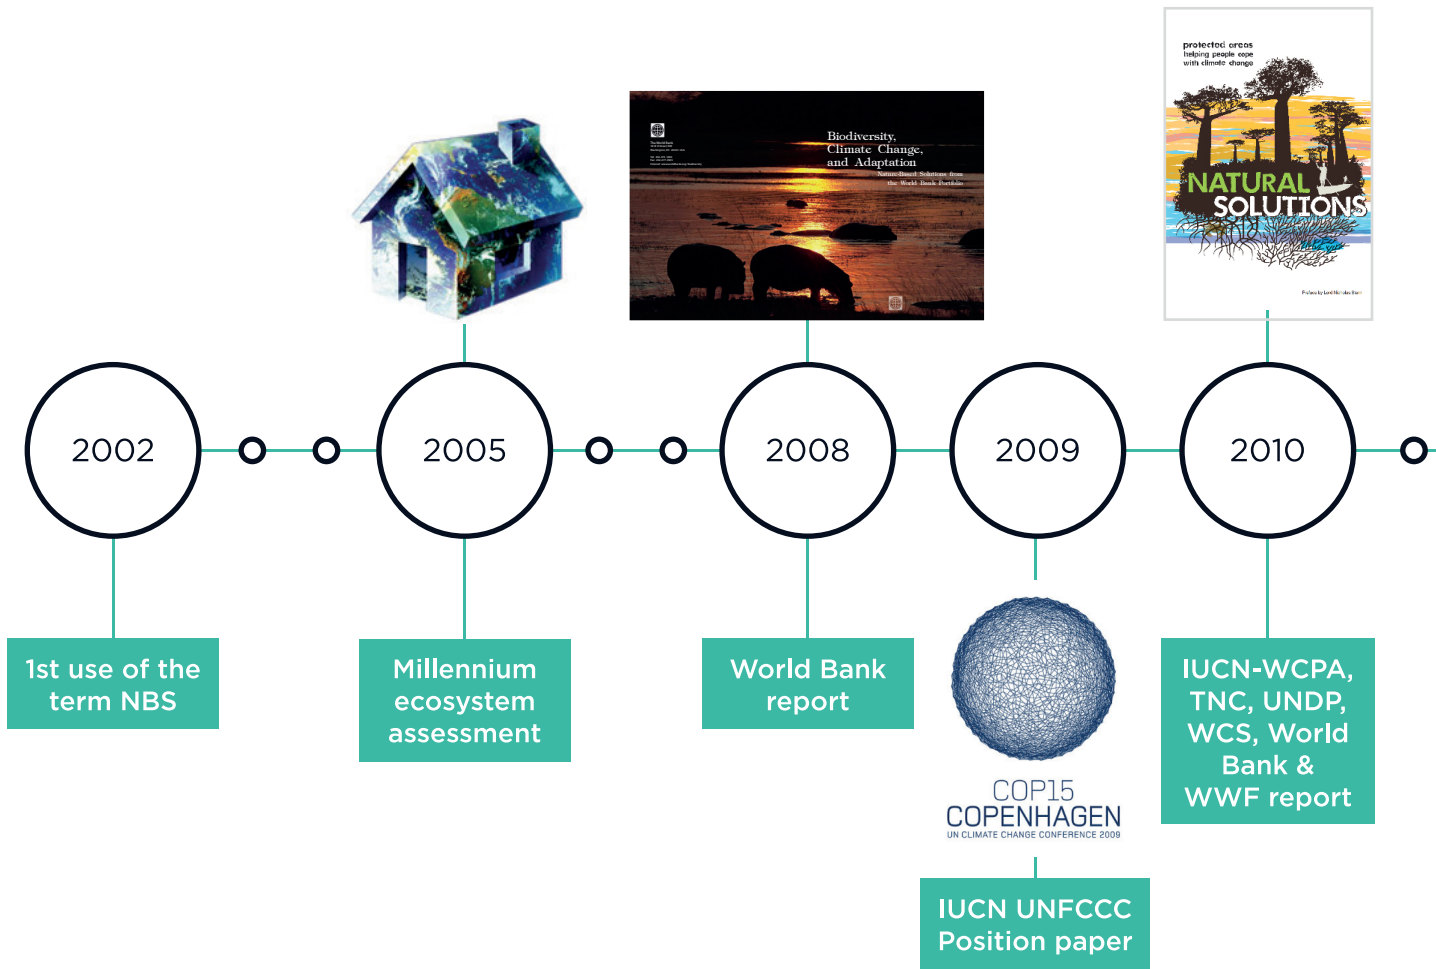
protected areas
helping people cope
with climate change

NATURAL SOLUTIONS

Biodiversity, Climate Change, and Adaptation
Nature-Based Solutions from the World Bank Portfolio

2002

2005

2008

2009

2010

1st use of the term NBS

Millennium ecosystem assessment

World Bank report

COP15
COPENHAGEN
UN CLIMATE CHANGE CONFERENCE 2009

IUCN UNFCCC Position paper

IUCN-WCPA, TNC, UNDP, WCS, World Bank & WWF report